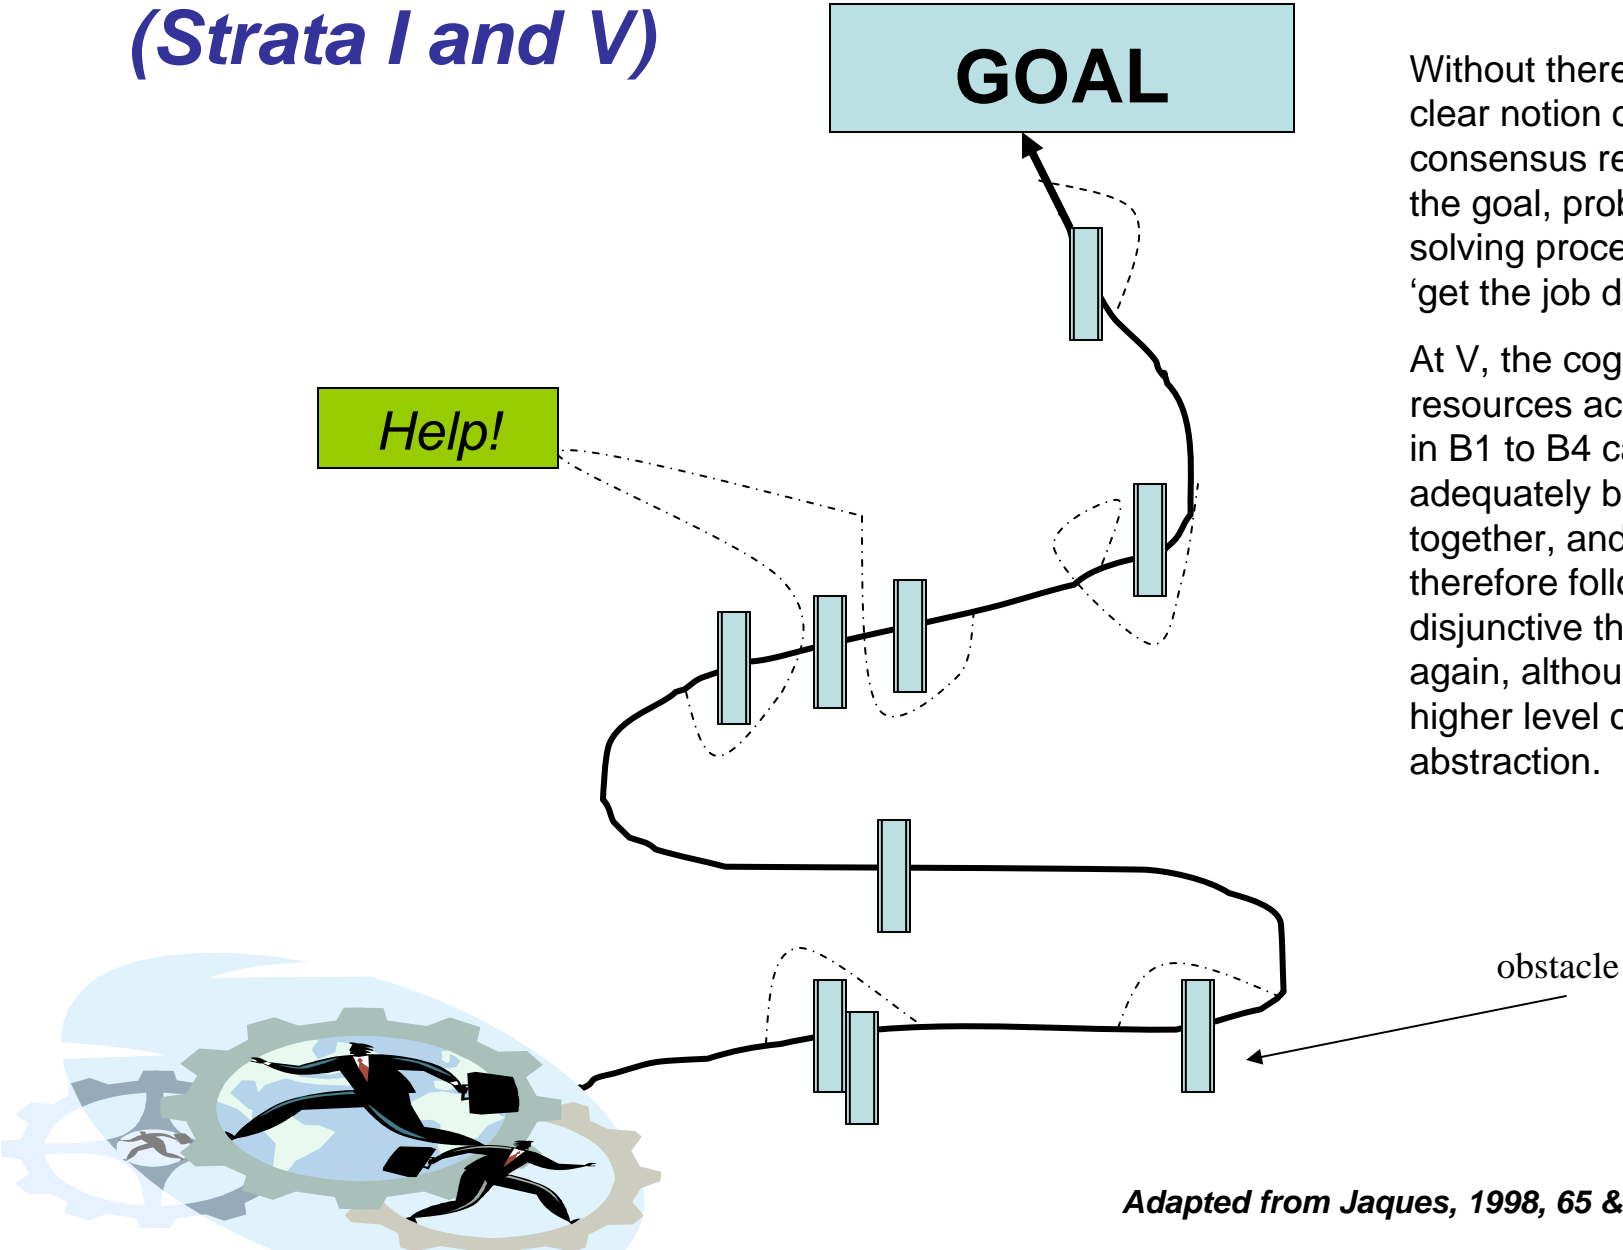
(Strata I and V)

GOAL

Without there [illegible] clear notion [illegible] consensus re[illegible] the goal, prob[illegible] solving proce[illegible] 'get the job d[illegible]

At V, the cog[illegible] resources ac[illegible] in B1 to B4 c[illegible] adequately b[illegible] together, and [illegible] therefore follo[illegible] disjunctive th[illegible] again, althou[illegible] higher level o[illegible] abstraction.

Help!

obstacle

Adapted from Jaques, 1998, 65 &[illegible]